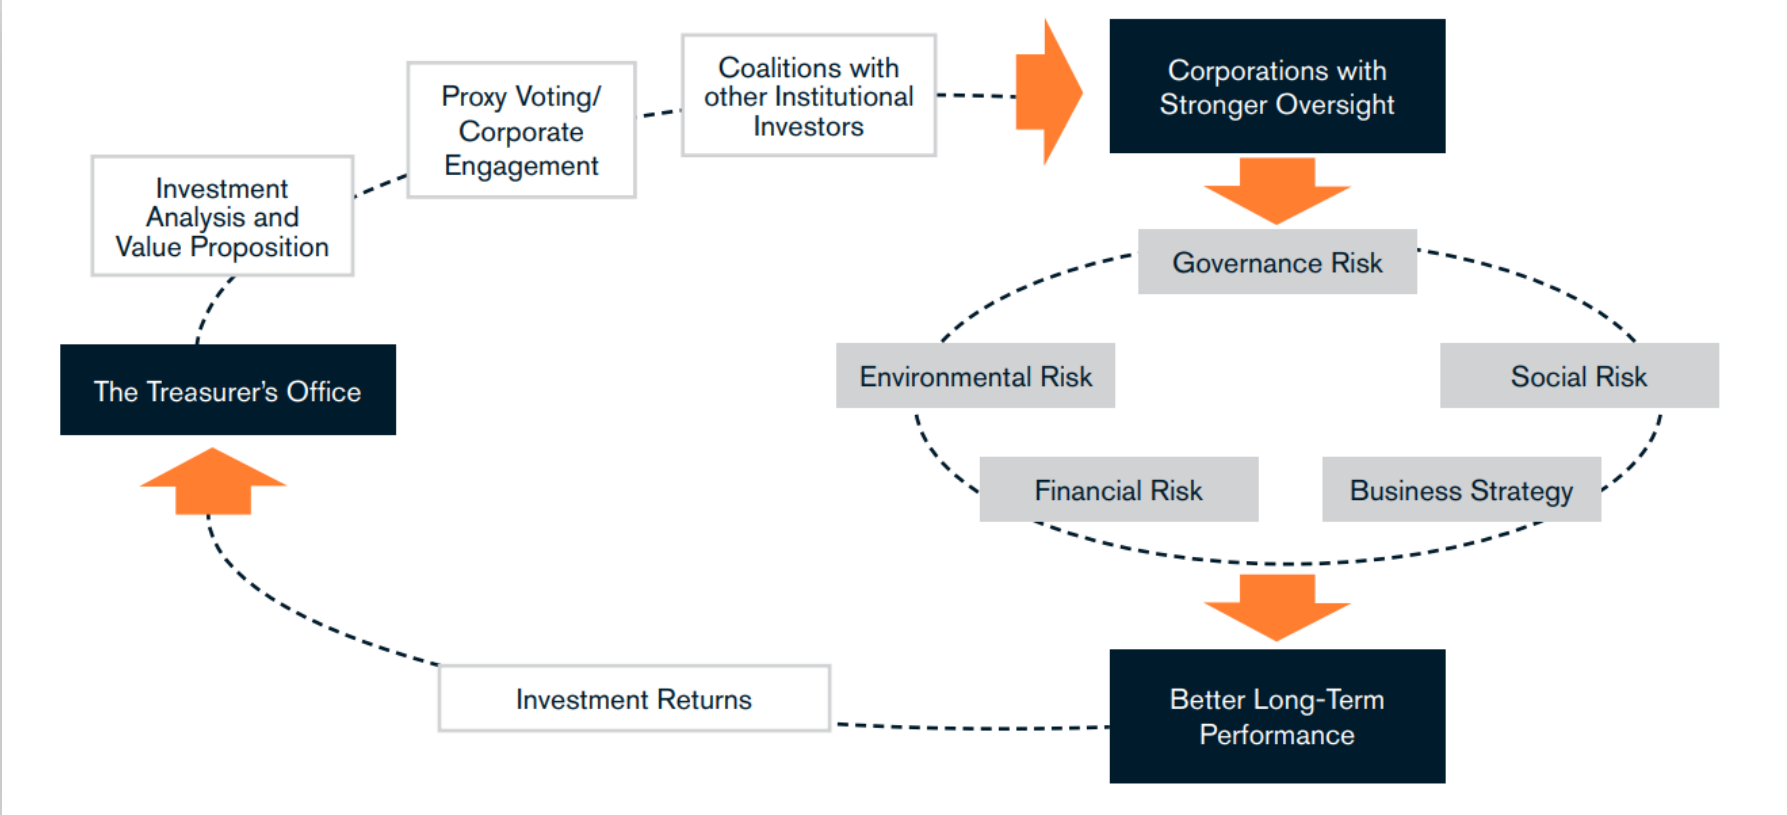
Proxy Voting/ Corporate Engagement

Coalitions with other Institutional Investors

Corporations with Stronger Oversight

Investment Analysis and Value Proposition

Governance Risk

The Treasurer's Office

Environmental Risk

Social Risk

Financial Risk

Business Strategy

Investment Returns

Better Long-Term Performance